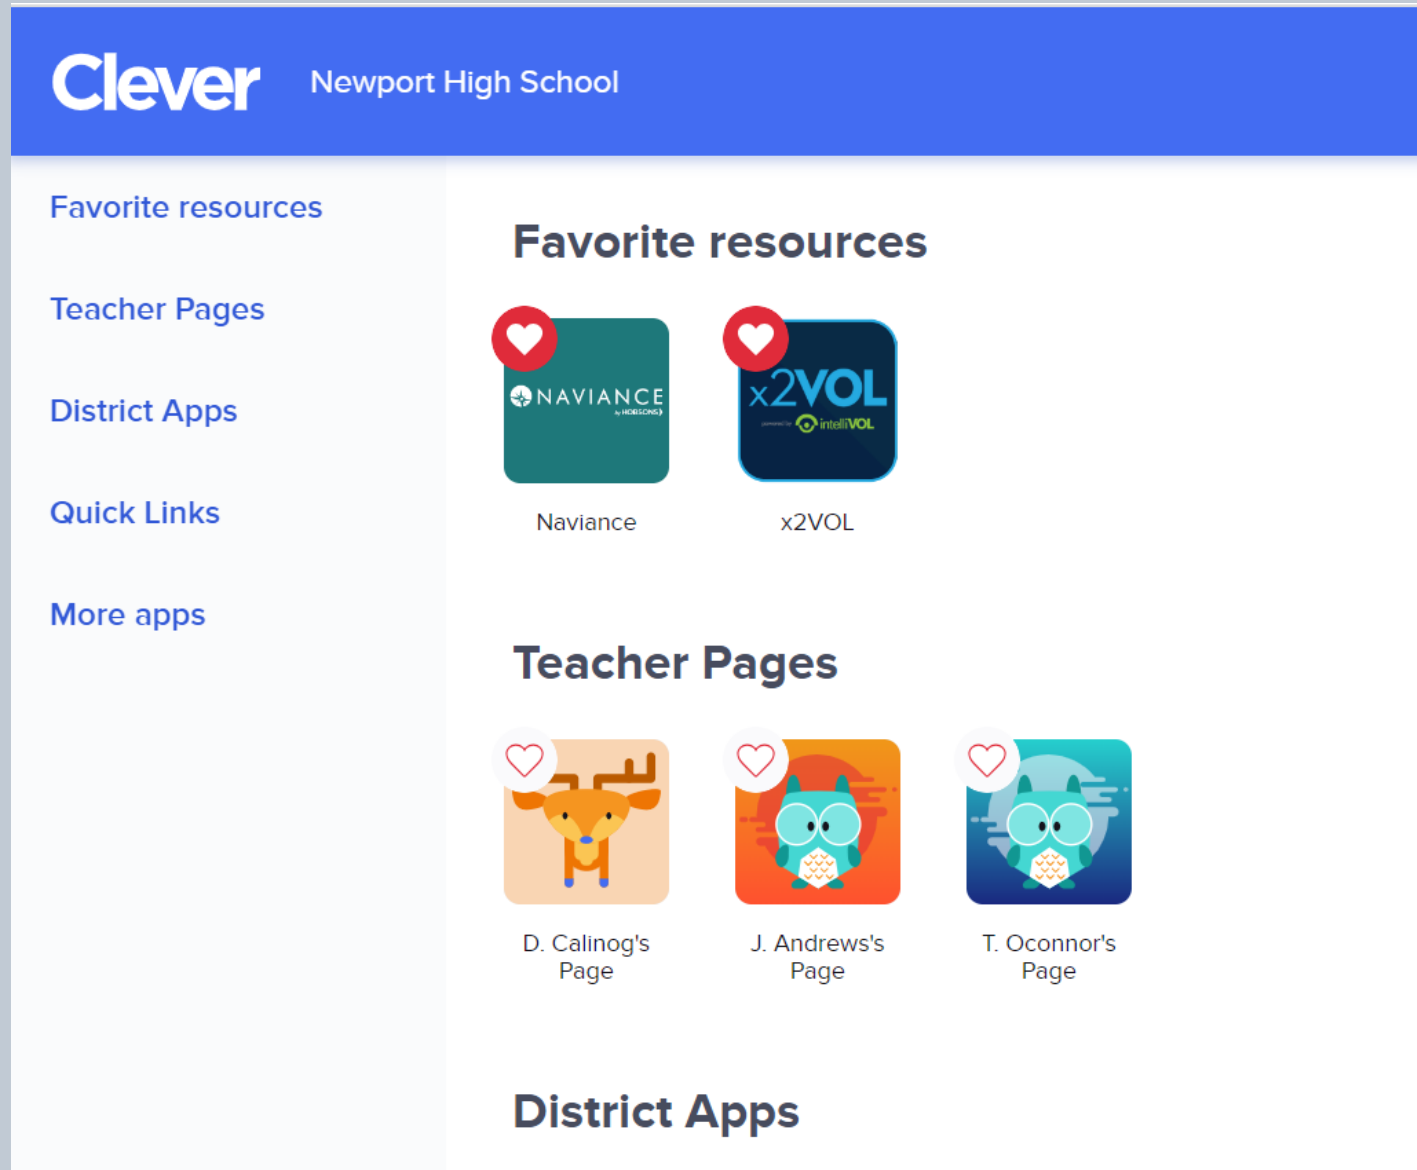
Clever Newport High School

Favorite resources

Teacher Pages

District Apps

Quick Links

More apps

Favorite resources

NAVIANCE by HOBSONS

Naviance

x2VOL powered by intelliVOL

x2VOL

Teacher Pages

D. Calinog's Page

J. Andrews's Page

T. Oconnor's Page

District Apps